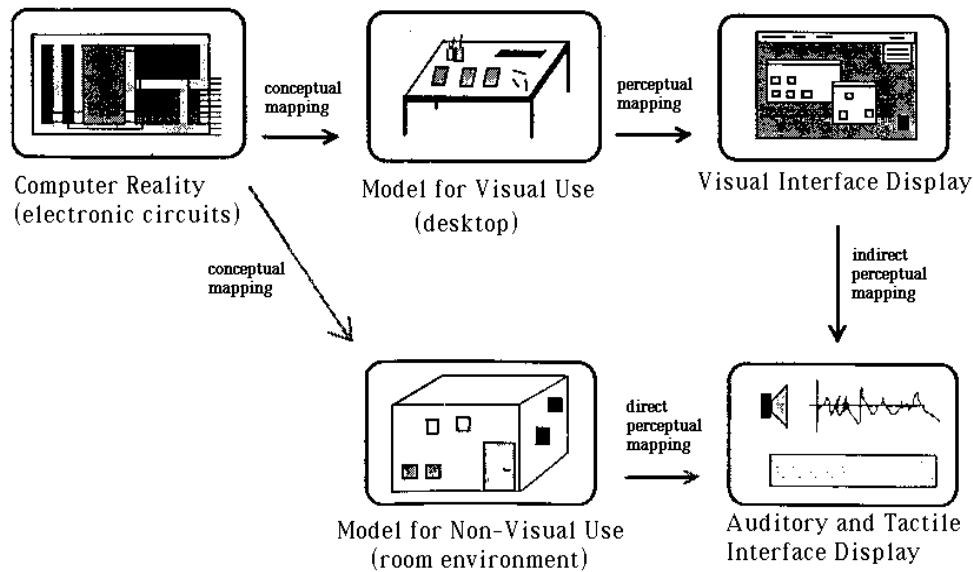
conceptual mapping

perceptual mapping

Computer Reality (electronic circuits)

Model for Visual Use (desktop)

Visual Interface Display

conceptual mapping

indirect perceptual mapping

direct perceptual mapping

Model for Non-Visual Use (room environment)

Auditory and Tactile Interface Display